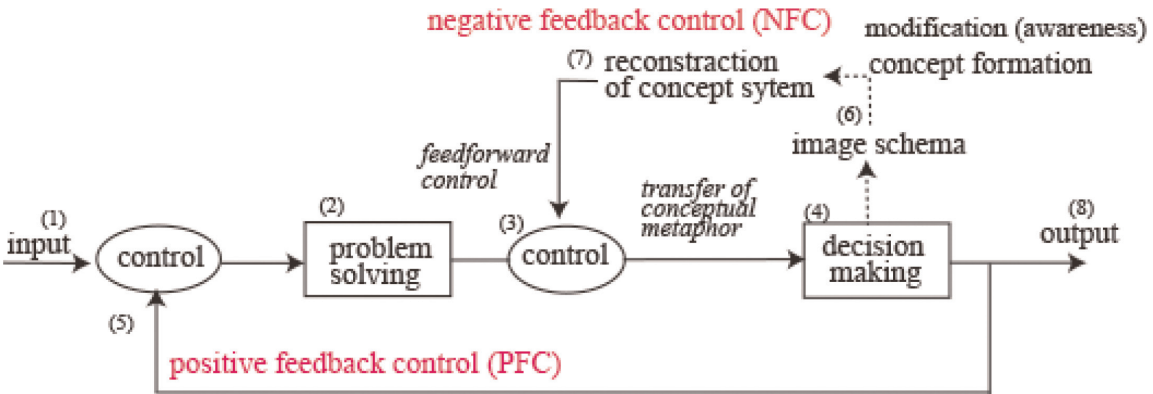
negative feedback control (NFC)

modification (awareness)

(7) reconstruction of concept sytem

concept formation

(6)

image schema

feedforward control

transfer of conceptual metaphor

(1) input

control

(2) problem solving

(3) control

(4) decision making

(8) output

(5)

positive feedback control (PFC)